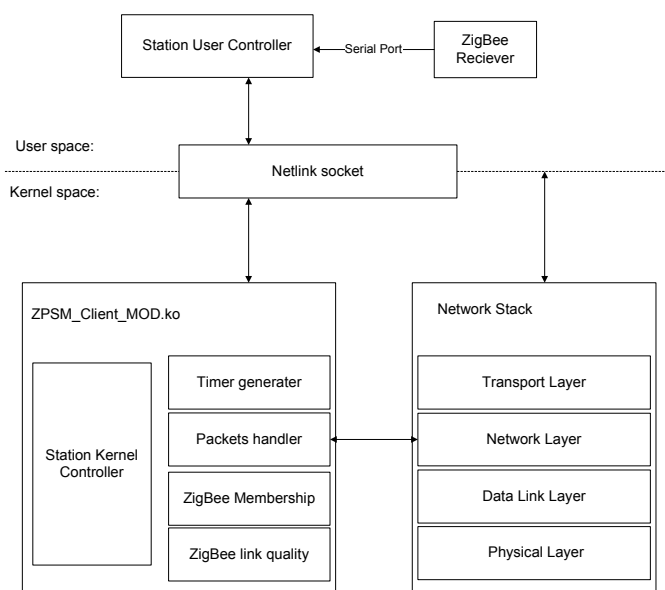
Station User Controller

Serial Port

ZigBee Reciever

User space:

Netlink socket

Kernel space:

ZPSM_Client_MOD.ko

Station Kernel Controller

Timer generater

Packets handler

ZigBee Membership

ZigBee link quality

Network Stack

Transport Layer

Network Layer

Data Link Layer

Physical Layer